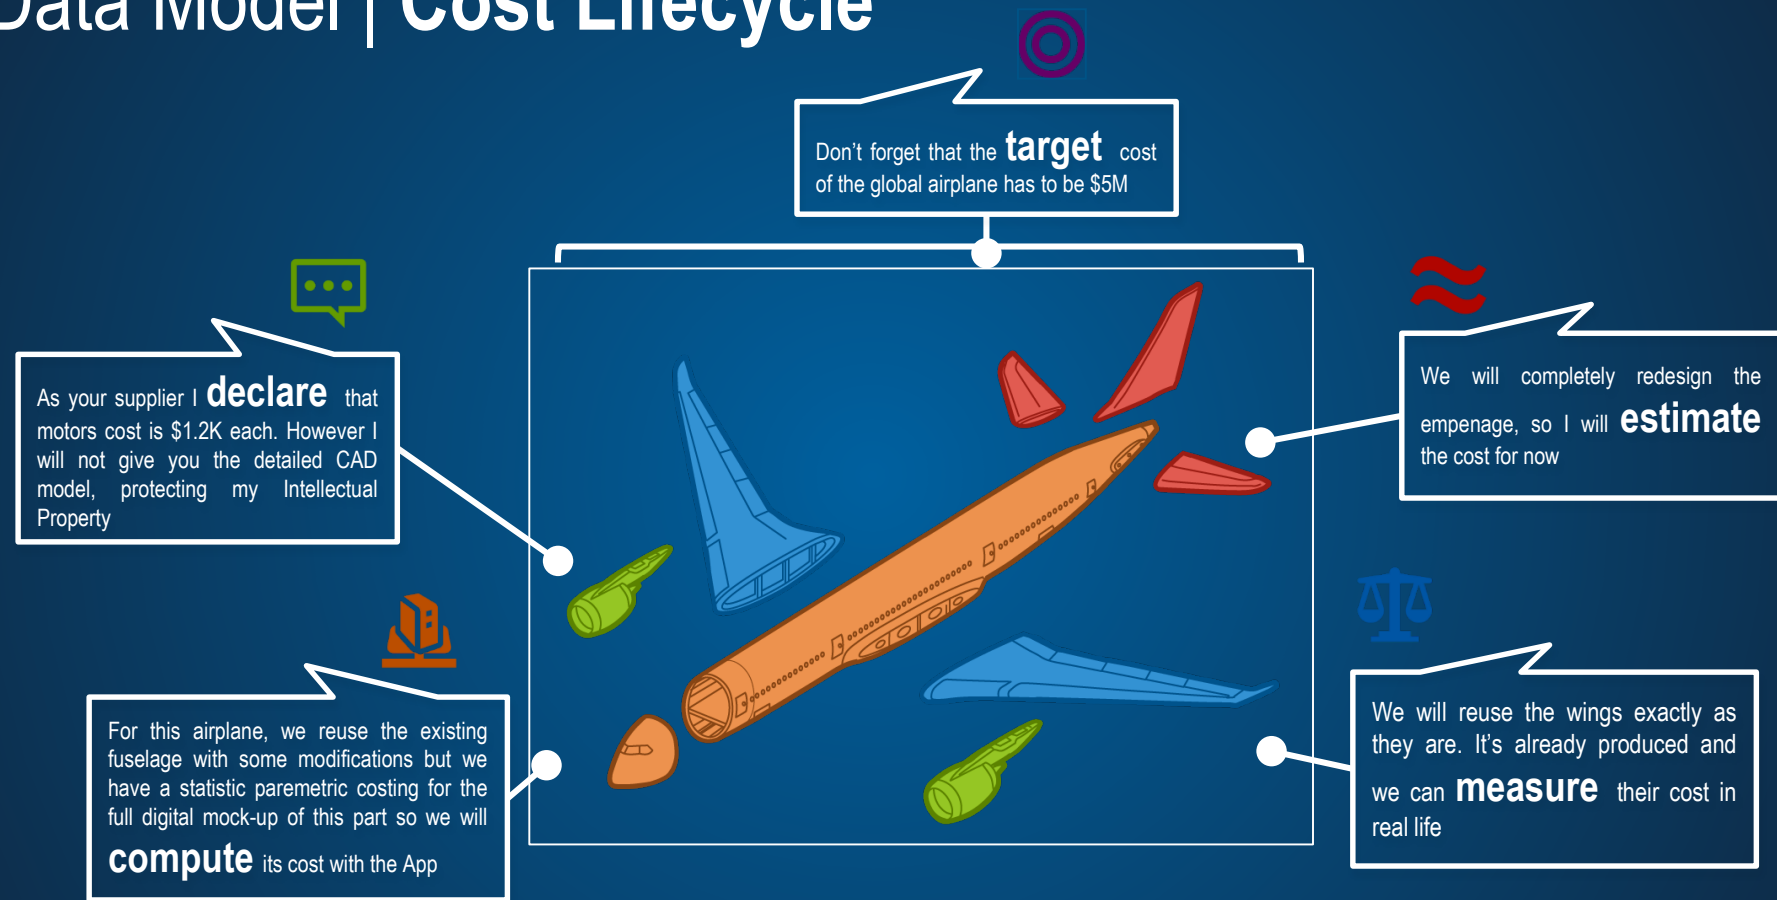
Data Model | Cost Lifecycle

Don't forget that the **target** cost of the global airplane has to be $5M

As your supplier I **declare** that motors cost is $1.2K each. However I will not give you the detailed CAD model, protecting my Intellectual Property

We will completely redesign the empenage, so I will **estimate** the cost for now

For this airplane, we reuse the existing fuselage with some modifications but we have a statistic paremetric costing for the full digital mock-up of this part so we will **compute** its cost with the App

We will reuse the wings exactly as they are. It's already produced and we can **measure** their cost in real life